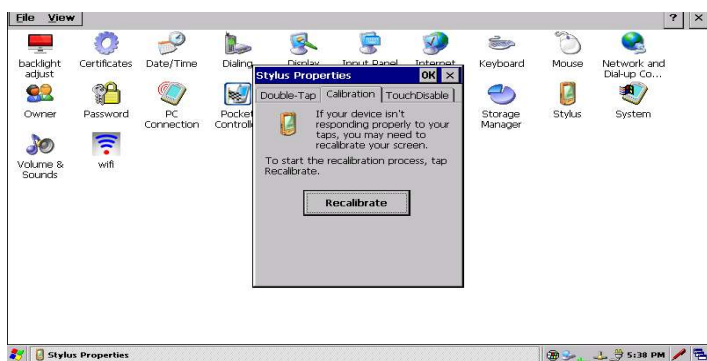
File View ? ×

backlight adjust
Certificates
Date/Time
Dialing
Display
Input Panel
Internet
Keyboard
Mouse
Network and Dial-up Co...
Owner
Password
PC Connection
Pocket Controll
Storage Manager
Stylus
System
Volume & Sounds
wifi

Stylus Properties OK ×
Double-Tap Calibration TouchDisable
If your device isn't responding properly to your taps, you may need to recalibrate your screen.
To start the recalibration process, tap Recalibrate.
Recalibrate

Stylus Properties
5:38 PM